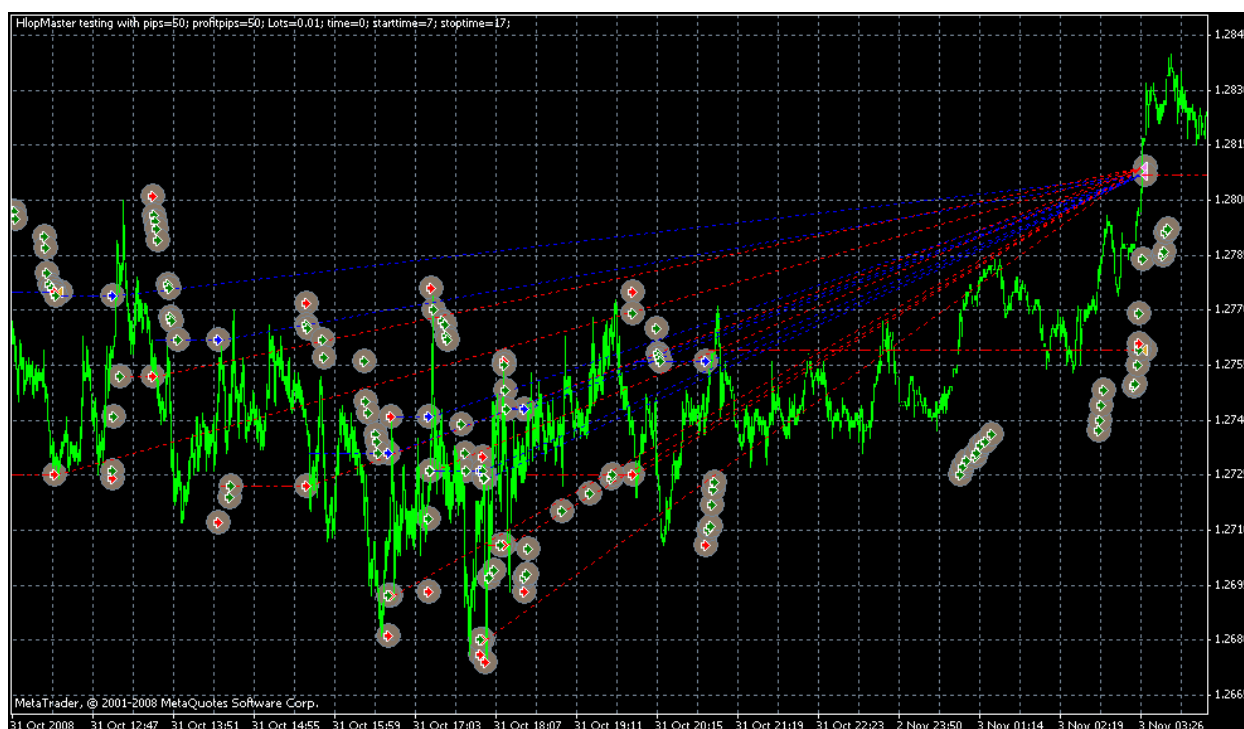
HlopMaster testing with pips=50; profitpips=50; Lots=0.01; time=0; starttime=7; stoptime=17;

1.284
1.283
1.281
1.280
1.278
1.277
1.275
1.274
1.272
1.271
1.269
1.268
1.266

MetaTrader, © 2001-2008 MetaQuotes Software Corp.

31 Oct 2008
31 Oct 12:47
31 Oct 13:51
31 Oct 14:55
31 Oct 15:59
31 Oct 17:03
31 Oct 18:07
31 Oct 19:11
31 Oct 20:15
31 Oct 21:19
31 Oct 22:23
2 Nov 23:50
3 Nov 01:14
3 Nov 02:19
3 Nov 03:26